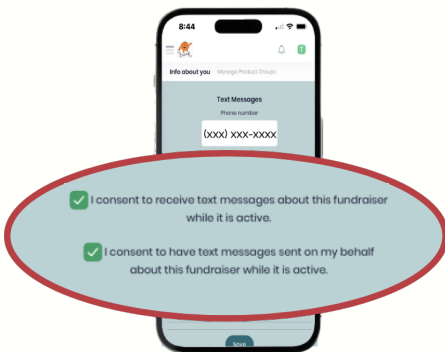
8:44

T

Info about you

Manage Product Groups

Text Messages

Phone number

(xxx) xxx-xxxx

I consent to receive text messages about this fundraiser while it is active.

I consent to have text messages sent on my behalf about this fundraiser while it is active.

Save